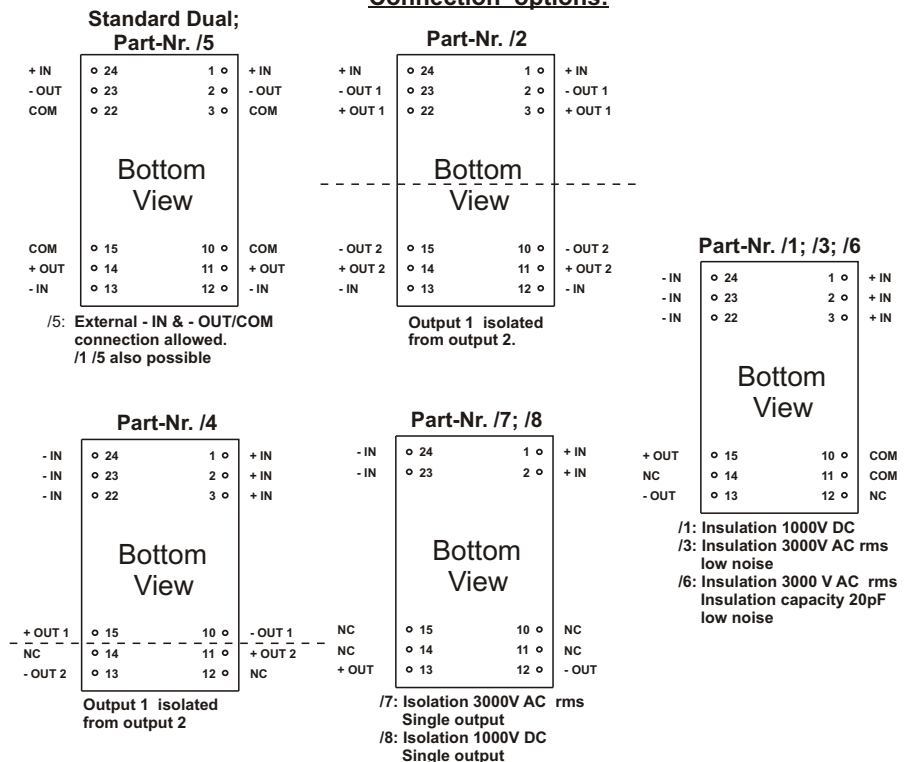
Connection options:

Standard Dual;
Part-Nr. /5

+ IN o 24 1 o + IN
- OUT o 23 2 o - OUT
COM o 22 3 o COM

Bottom
View

COM o 15 10 o COM
+ OUT o 14 11 o + OUT
- IN o 13 12 o - IN

/5: External - IN & - OUT/COM connection allowed.
/1 /5 also possible

Part-Nr. /2

+ IN o 24 1 o + IN
- OUT 1 o 23 2 o - OUT 1
+ OUT 1 o 22 3 o + OUT 1

Bottom
View

- OUT 2 o 15 10 o - OUT 2
+ OUT 2 o 14 11 o + OUT 2
- IN o 13 12 o - IN

Output 1 isolated from output 2.

Part-Nr. /1; /3; /6

- IN o 24 1 o + IN
- IN o 23 2 o + IN
- IN o 22 3 o + IN

Bottom
View

+ OUT o 15 10 o COM
NC o 14 11 o COM
- OUT o 13 12 o NC

/1: Insulation 1000V DC
/3: Insulation 3000V AC rms low noise
/6: Insulation 3000 V AC rms Insulation capacity 20pF low noise

Part-Nr. /4

- IN o 24 1 o + IN
- IN o 23 2 o + IN
- IN o 22 3 o + IN

Bottom
View

+ OUT 1 o 15 10 o - OUT 1
NC o 14 11 o + OUT 2
- OUT 2 o 13 12 o NC

Output 1 isolated from output 2

Part-Nr. /7; /8

- IN o 24 1 o + IN
- IN o 23 2 o + IN

Bottom
View

NC o 15 10 o NC
NC o 14 11 o NC
+ OUT o 13 12 o - OUT

/7: Isolation 3000V AC rms Single output
/8: Isolation 1000V DC Single output